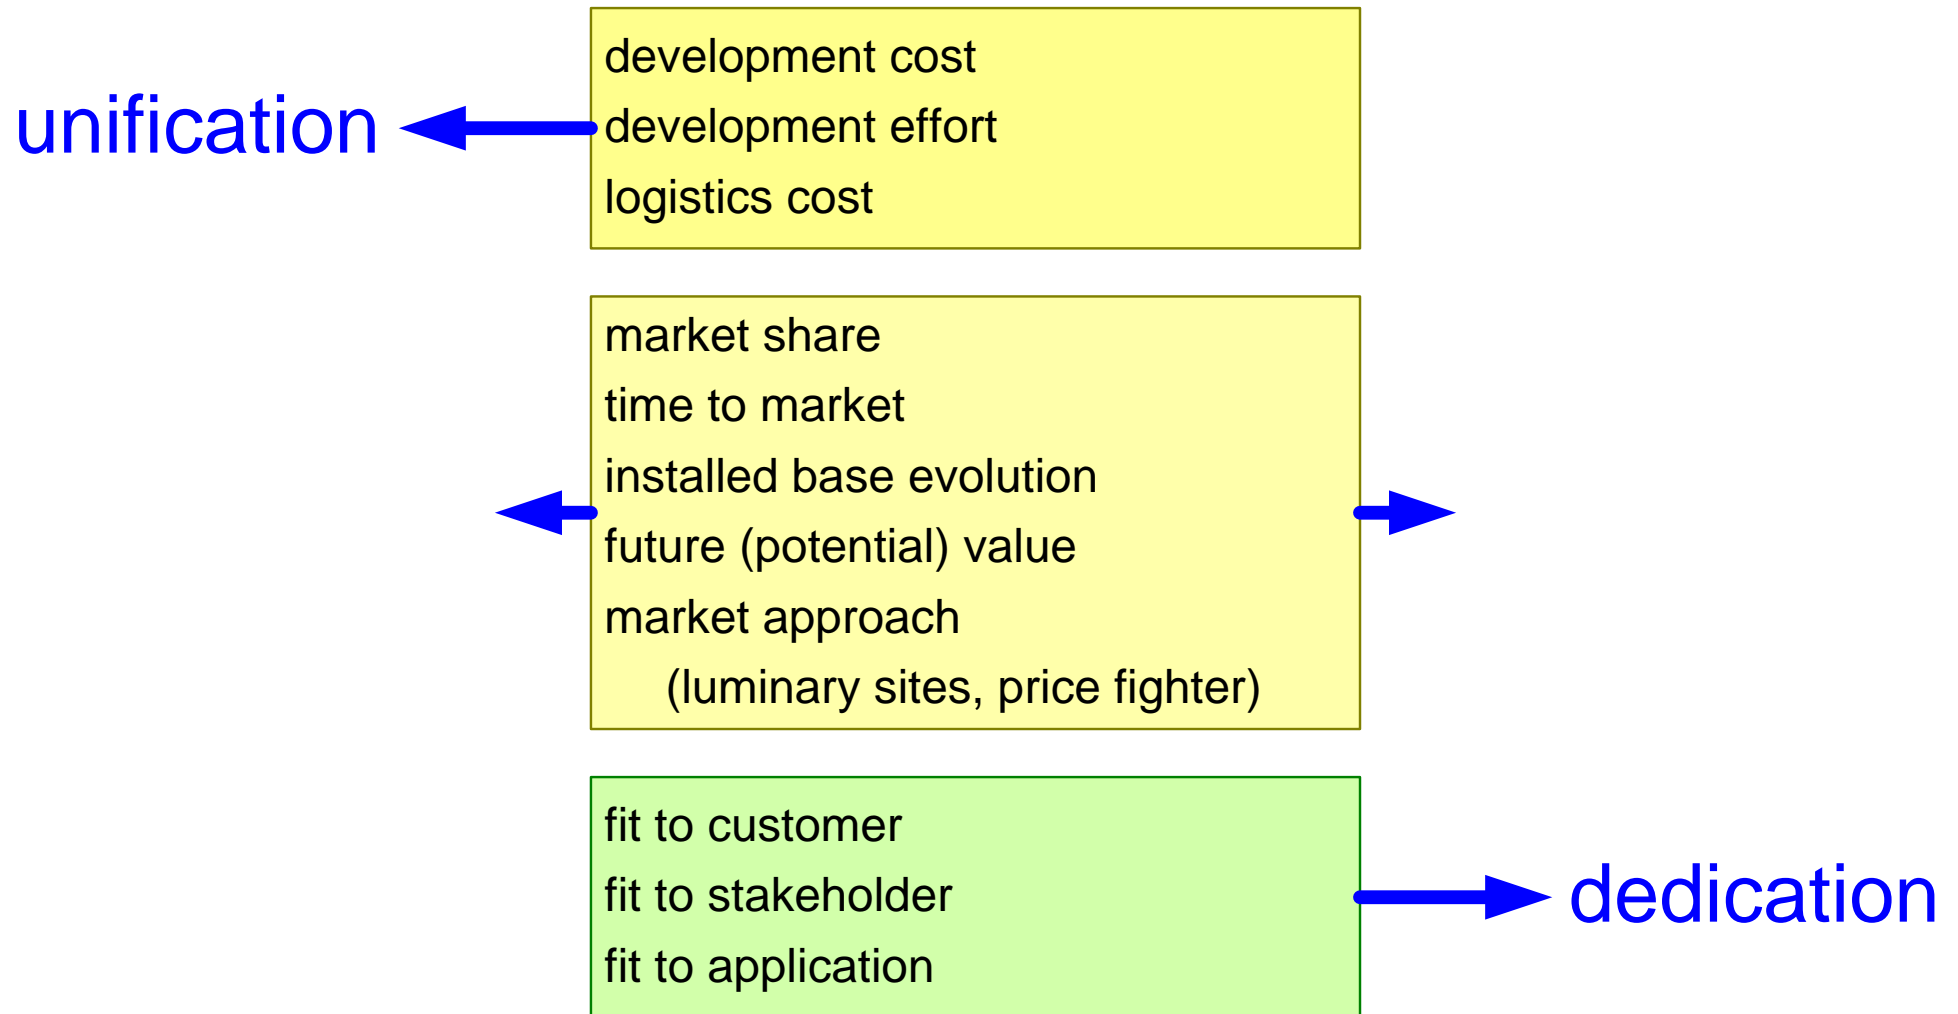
unification

development cost
development effort
logistics cost

market share
time to market
installed base evolution
future (potential) value
market approach
(luminary sites, price fighter)

fit to customer
fit to stakeholder
fit to application

dedication